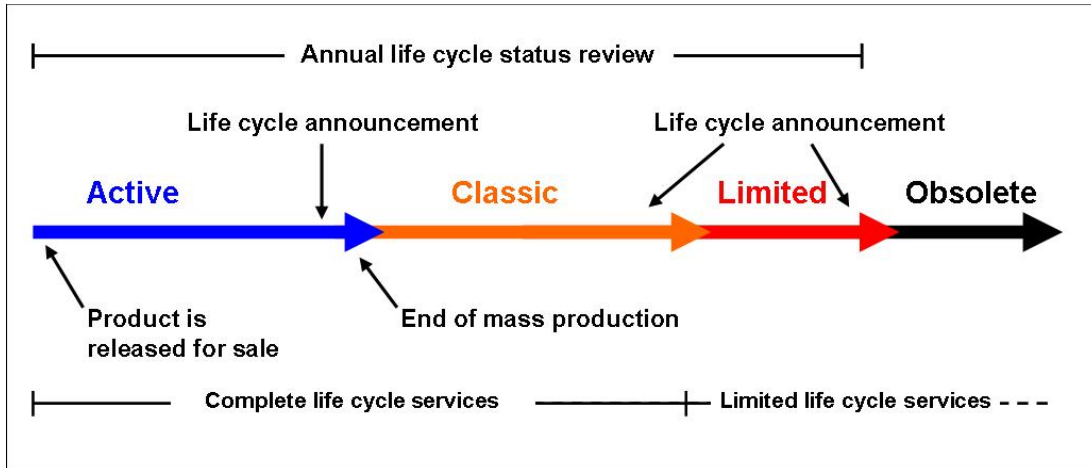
Annual life cycle status review

Life cycle announcement

Life cycle announcement

Active

Classic

Limited

Obsolete

Product is released for sale

End of mass production

Complete life cycle services

Limited life cycle services